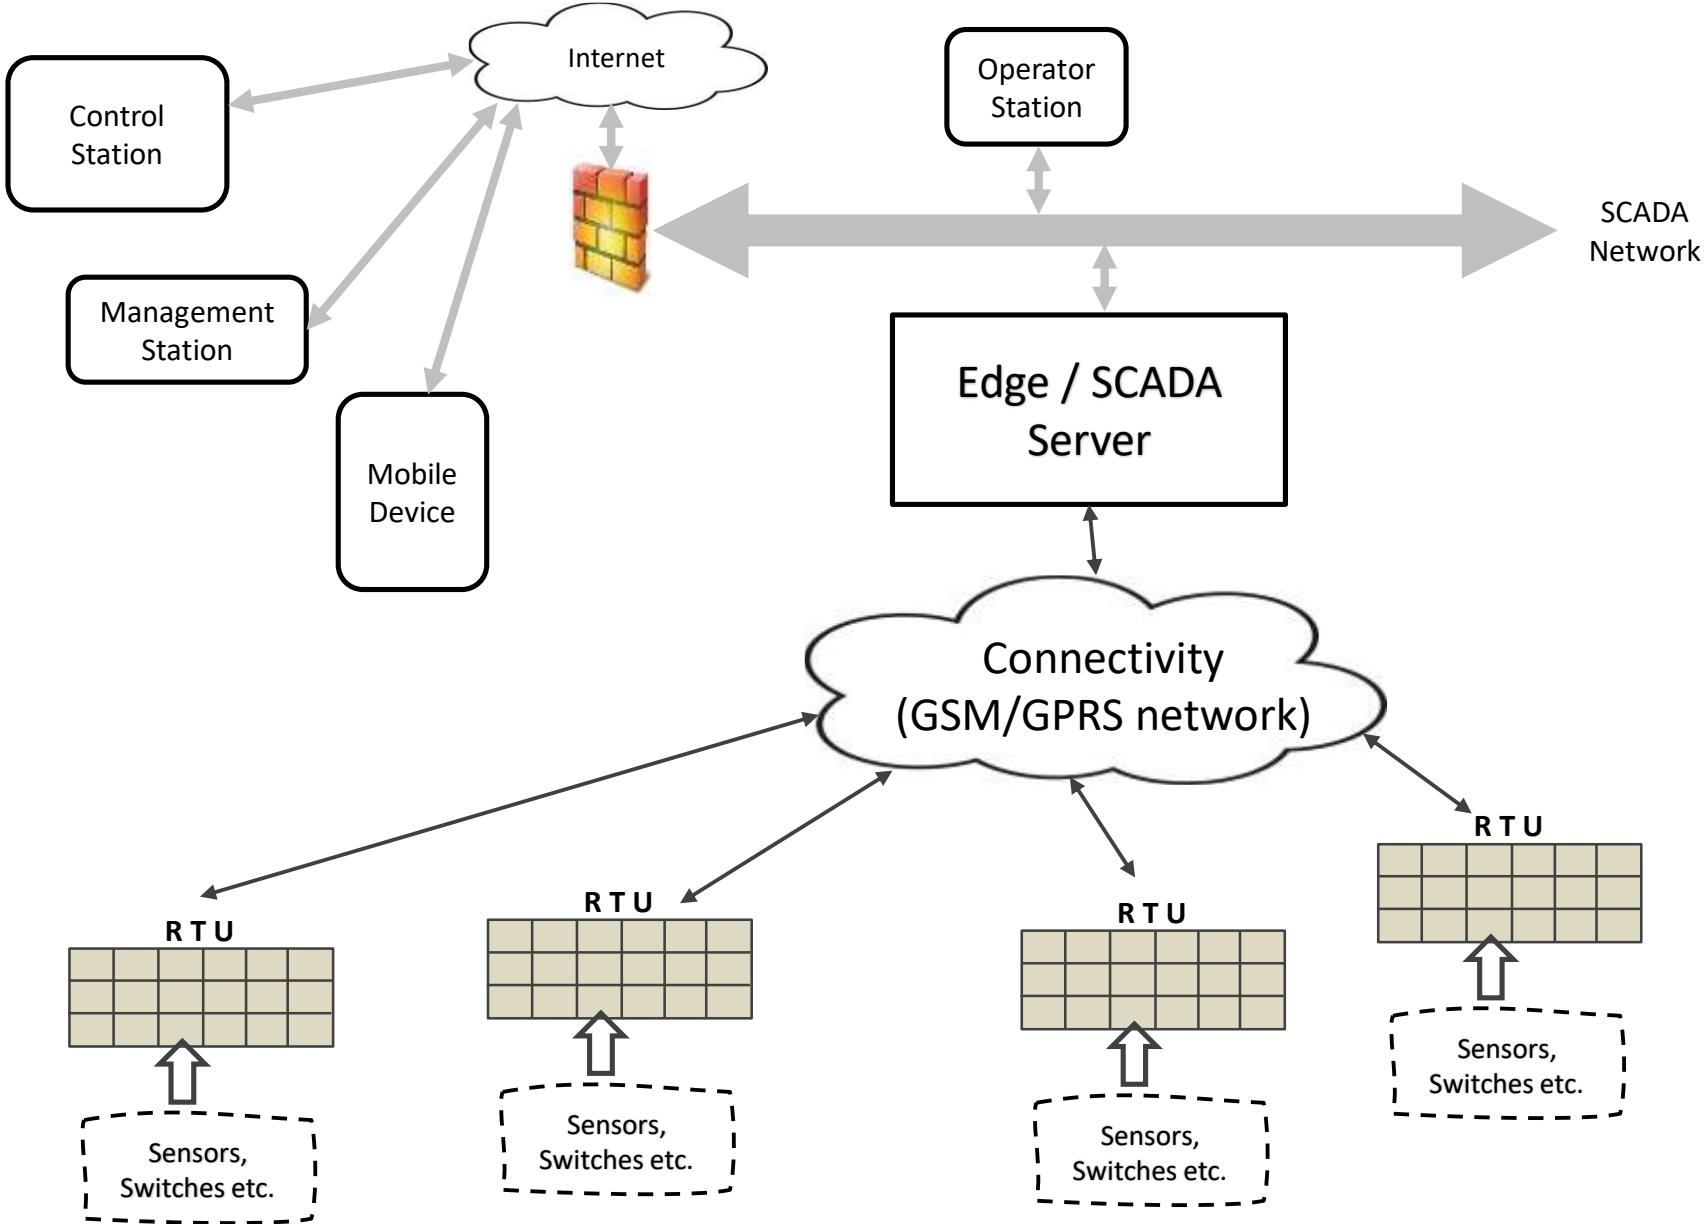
Internet

Operator Station

Control Station

SCADA Network

Management Station

Edge / SCADA Server

Mobile Device

Connectivity (GSM/GPRS network)

R T U

R T U

R T U

R T U

Sensors, Switches etc.

Sensors, Switches etc.

Sensors, Switches etc.

Sensors, Switches etc.